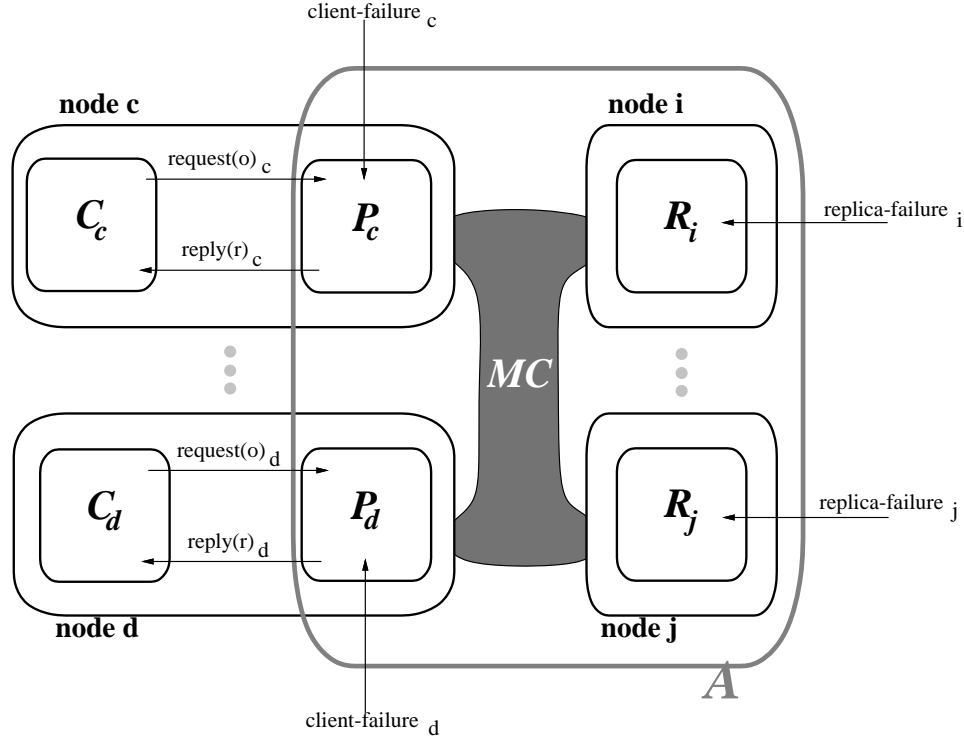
client-failure $_c$

node c

request(o) $_c$

$C_c$

$P_c$

reply(r) $_c$

node i

$R_i$

replica-failure $_i$

$MC$

request(o) $_d$

$C_d$

$P_d$

reply(r) $_d$

$R_j$

replica-failure $_j$

node d

node j

$A$

client-failure $_d$